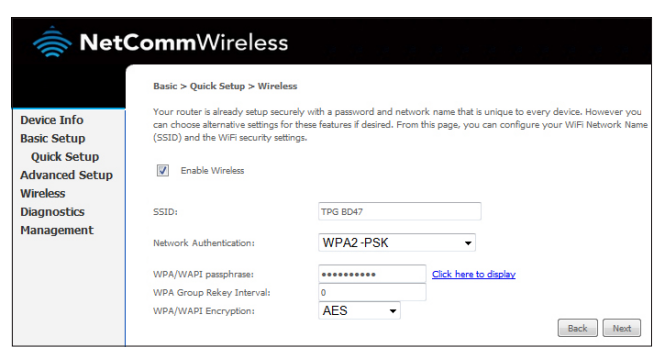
NetCommWireless

Device Info
Basic Setup
Quick Setup
Advanced Setup
Wireless
Diagnostics
Management

Basic > Quick Setup > Wireless

Your router is already setup securely with a password and network name that is unique to every device. However you can choose alternative settings for these features if desired. From this page, you can configure your WiFi Network Name (SSID) and the WiFi security settings.

Enable Wireless

SSID: TPG BD47

Network Authentication: WPA2 -PSK

WPA/WAPI passphrase: •••••••••• Click here to display

WPA Group Rekey Interval: 0

WPA/WAPI Encryption: AES

Back Next